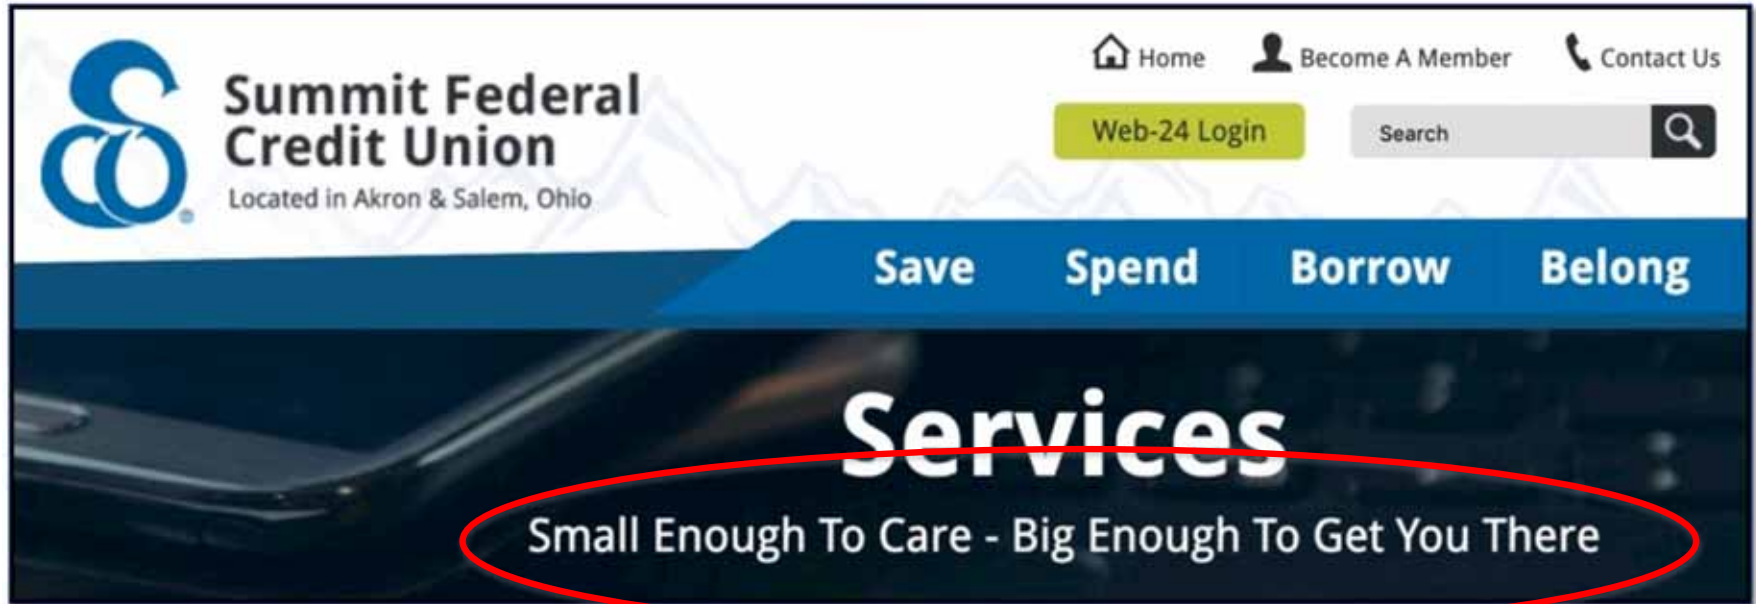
Summit Federal Credit Union
Located in Akron & Salem, Ohio

Home Become A Member Contact Us

Web-24 Login

Search

Save Spend Borrow Belong

Services

Small Enough To Care - Big Enough To Get You There